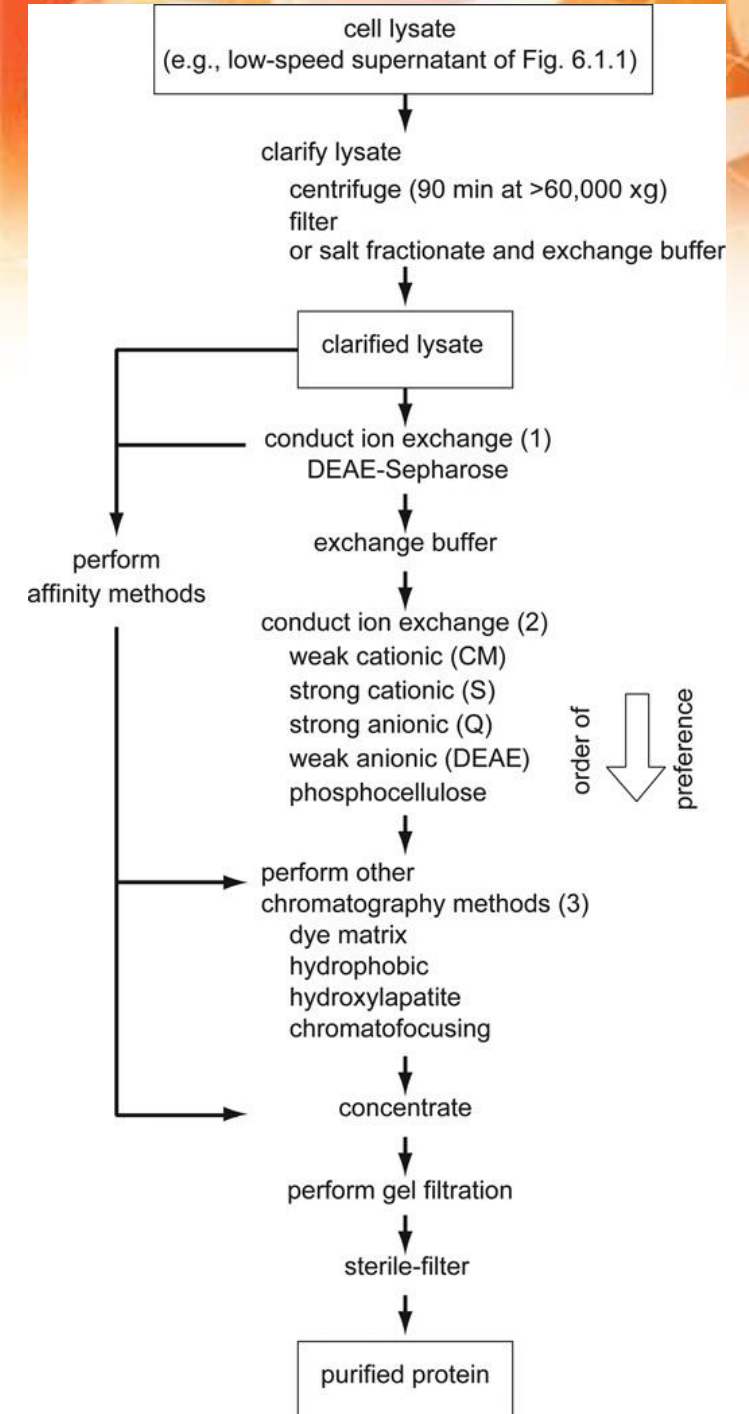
cell lysate
(e.g., low-speed supernatant of Fig. 6.1.1)

clarify lysate
centrifuge (90 min at >60,000 xg)
filter
or salt fractionate and exchange buffer

clarified lysate

conduct ion exchange (1)
DEAE-Sepharose

perform
affinity methods

exchange buffer

conduct ion exchange (2)
weak cationic (CM)
strong cationic (S)
strong anionic (Q)
weak anionic (DEAE)
phosphocellulose

order of preference

perform other
chromatography methods (3)
dye matrix
hydrophobic
hydroxylapatite
chromatofocusing

concentrate

perform gel filtration

sterile-filter

purified protein